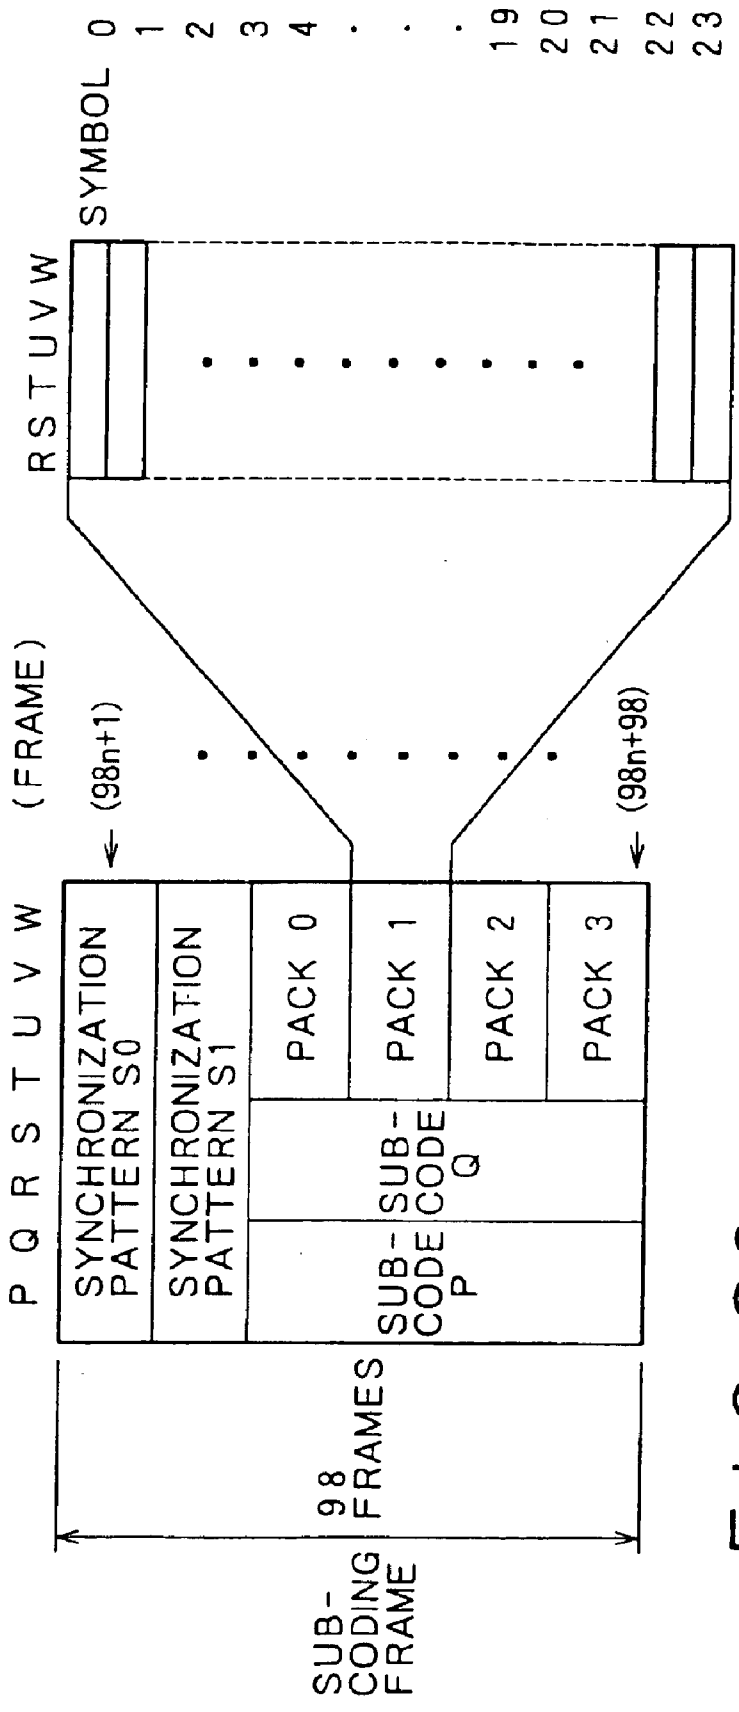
P Q R S T U V W

(FRAME)

(98n+1)

(98n+98)

SYNCHRONIZATION PATTERN S0

SYNCHRONIZATION PATTERN S1

SUB-CODE P

SUB-CODE Q

PACK 0

PACK 1

PACK 2

PACK 3

SUB-CODING FRAME

98 FRAMES

R S T U V W

SYMBOL 0
1
2
3
4
.
.
.
19
20
21
22
23

F I G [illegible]